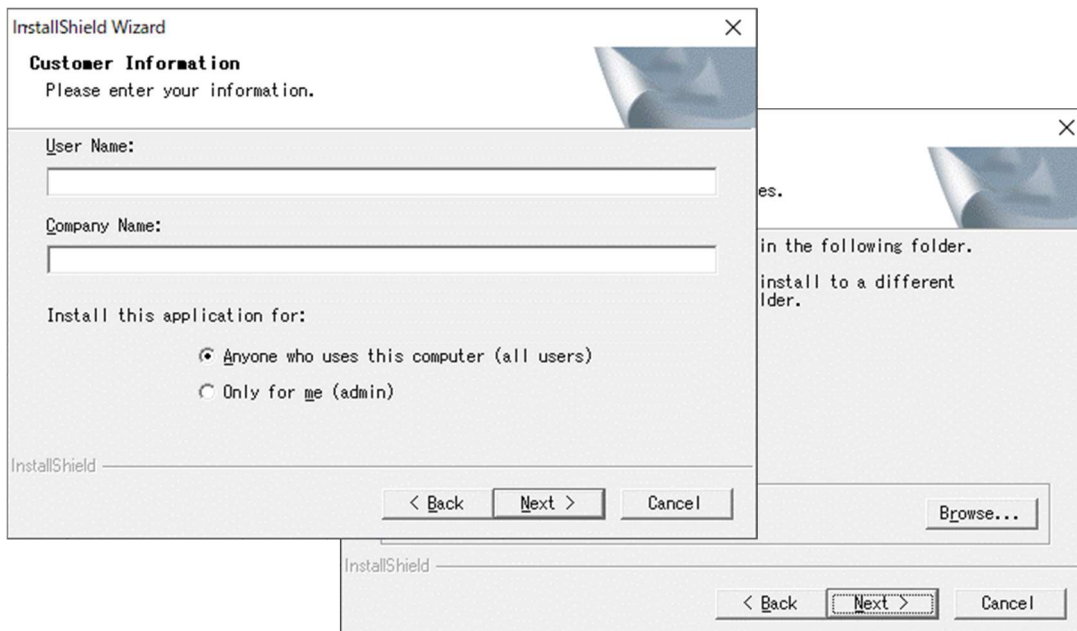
InstallShield Wizard

×

Customer Information

Please enter your information.

User Name:

Company Name:

Install this application for:

Anyone who uses this computer (all users)

Only for me (admin)

InstallShield

< Back

Next >

Cancel

×

es.

in the following folder.

install to a different lder.

Browse...

InstallShield

< Back

Next >

Cancel